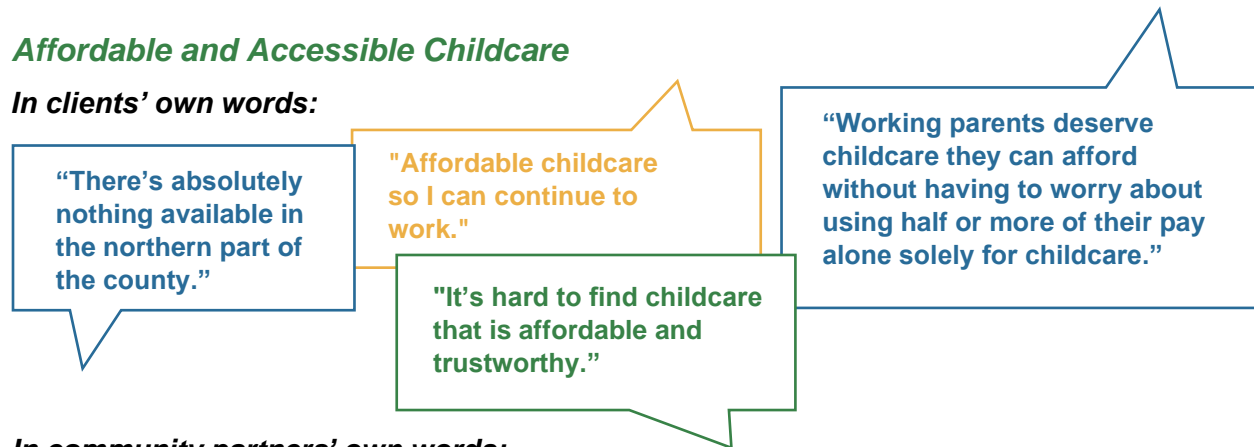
Affordable and Accessible Childcare

In clients' own words:

"There's absolutely nothing available in the northern part of the county."

"Affordable childcare so I can continue to work."

"It's hard to find childcare that is affordable and trustworthy."

"Working parents deserve childcare they can afford without having to worry about using half or more of their pay alone solely for childcare."

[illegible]